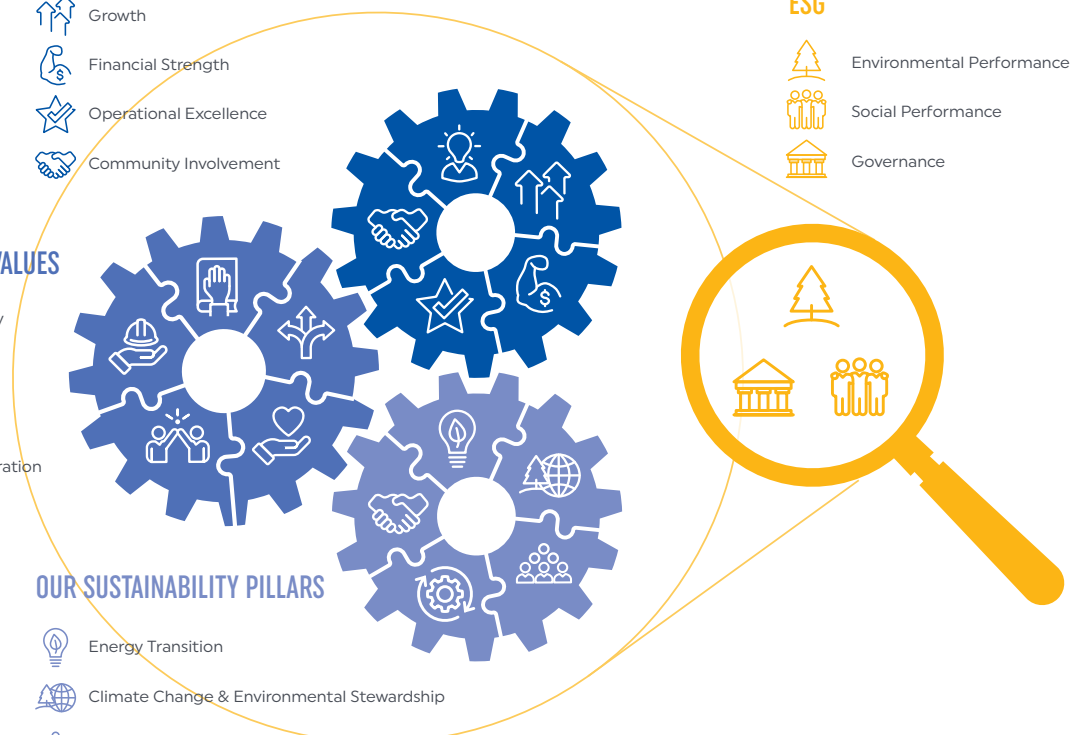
Growth

Financial Strength

Operational Excellence

Community Involvement

ESG

Environmental Performance

Social Performance

Governance

VALUES

y

ration

OUR SUSTAINABILITY PILLARS

Energy Transition

Climate Change & Environmental Stewardship